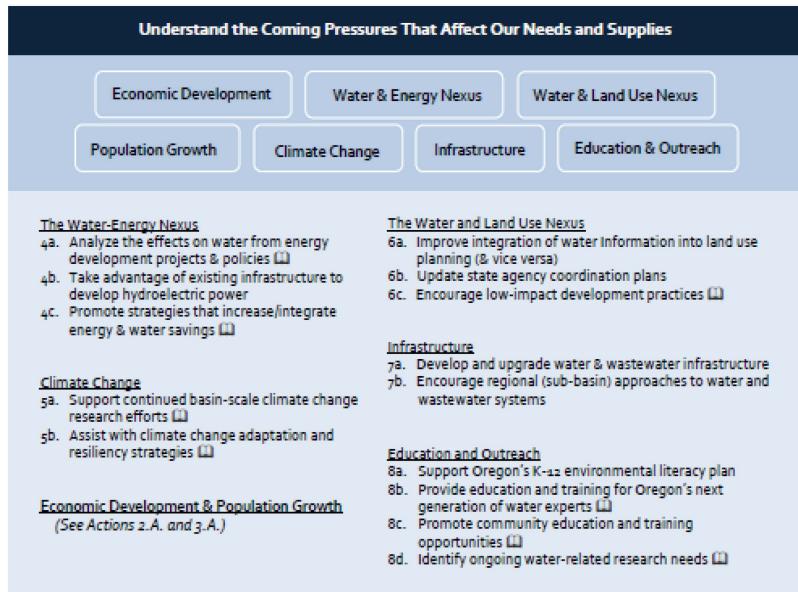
Understand the Coming Pressures That Affect Our Needs and Supplies

Economic Development

Water & Energy Nexus

Water & Land Use Nexus

Population Growth

Climate Change

Infrastructure

Education & Outreach

The Water-Energy Nexus
4a. Analyze the effects on water from energy development projects & policies
4b. Take advantage of existing infrastructure to develop hydroelectric power
4c. Promote strategies that increase/integrate energy & water savings

Climate Change
5a. Support continued basin-scale climate change research efforts
5b. Assist with climate change adaptation and resiliency strategies

Economic Development & Population Growth
(See Actions 2.A. and 3.A.)

The Water and Land Use Nexus
6a. Improve integration of water Information into land use planning (& vice versa)
6b. Update state agency coordination plans
6c. Encourage low-impact development practices

Infrastructure
7a. Develop and upgrade water & wastewater infrastructure
7b. Encourage regional (sub-basin) approaches to water and wastewater systems

Education and Outreach
8a. Support Oregon's K-12 environmental literacy plan
8b. Provide education and training for Oregon's next generation of water experts
8c. Promote community education and training opportunities
8d. Identify ongoing water-related research needs